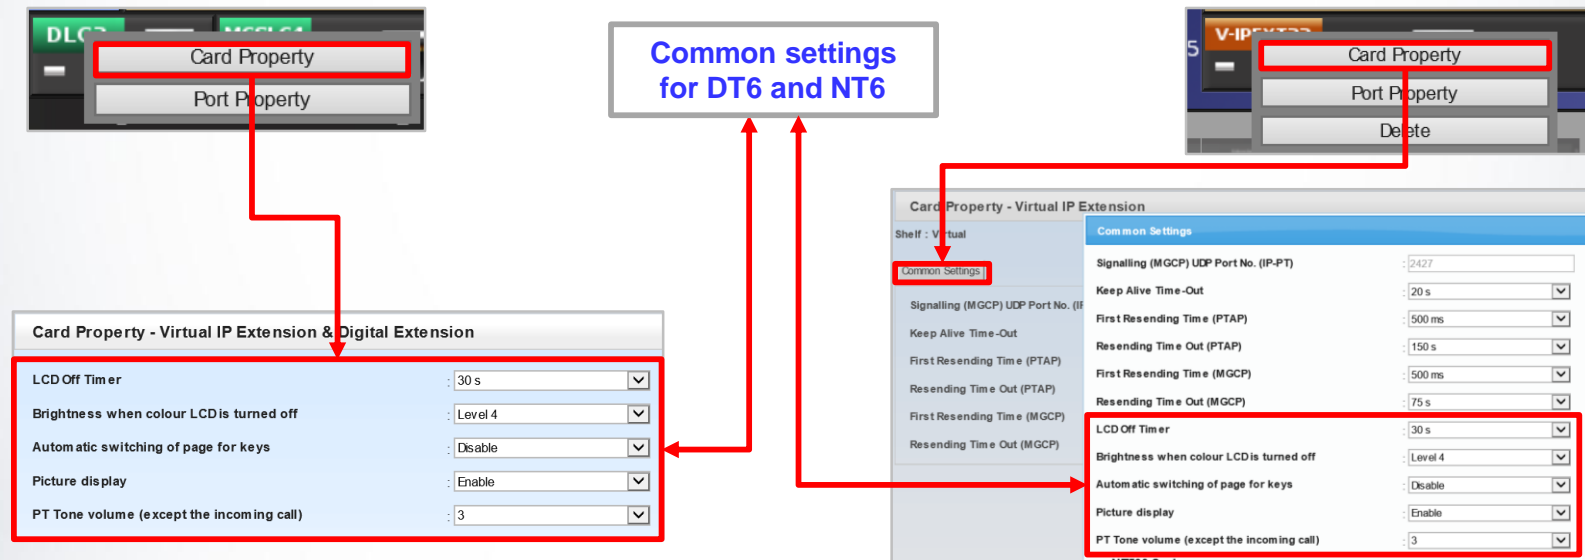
DLC
Card Property
Port Property

Common settings for DT6 and NT6

V-IP
5
Card Property
Port Property
Delete

Card Property - Virtual IP Extension & Digital Extension

| | |
|---|---|
| LCD Off Timer | 30 s |
| Brightness when colour LCD is turned off | Level 4 |
| Automatic switching of page for keys | Disable |
| Picture display | Enable |
| PT Tone volume (except the incoming call) | 3 |

Card Property - Virtual IP Extension
Shelf : Virtual
Common Settings
Signalling (MGCP) UDP Port No. (IP
Keep Alive Time-Out
First Resending Time (PTAP)
Resending Time Out (PTAP)
First Resending Time (MGCP)
Resending Time Out (MGCP)

Common Settings

| | |
|---|---|
| Signalling (MGCP) UDP Port No. (IP-PT) | 2427 |
| Keep Alive Time-Out | 20 s |
| First Resending Time (PTAP) | 500 ms |
| Resending Time Out (PTAP) | 150 s |
| First Resending Time (MGCP) | 500 ms |
| Resending Time Out (MGCP) | 75 s |
| LCD Off Timer | 30 s |
| Brightness when colour LCD is turned off | Level 4 |
| Automatic switching of page for keys | Disable |
| Picture display | Enable |
| PT Tone volume (except the incoming call) | 3 |